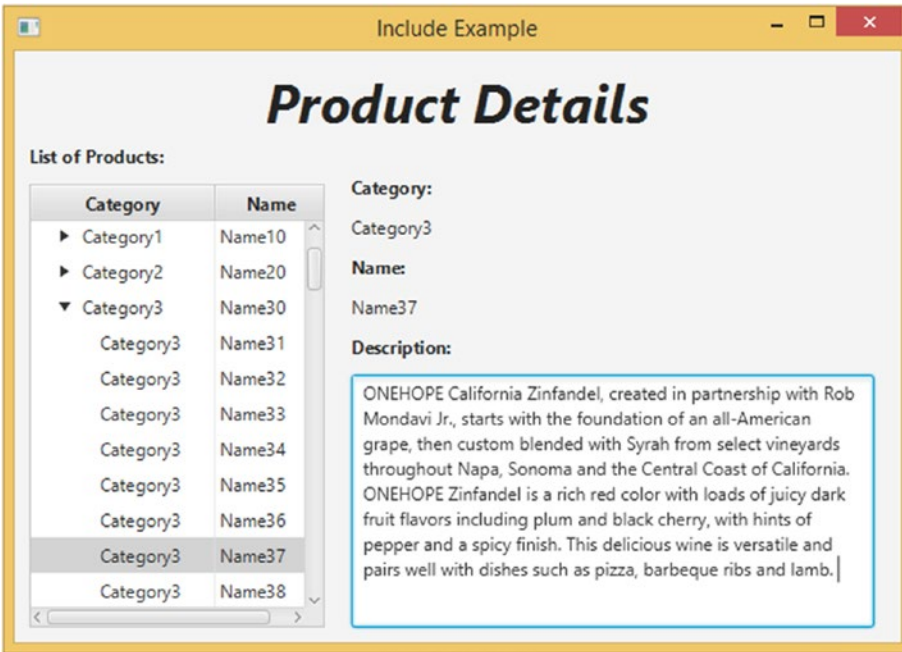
Include Example

Product Details

List of Products:

| Category | Name |
|---|---|
| ▶ Category1 | Name10 |
| ▶ Category2 | Name20 |
| ▼ Category3 | Name30 |
| Category3 | Name31 |
| Category3 | Name32 |
| Category3 | Name33 |
| Category3 | Name34 |
| Category3 | Name35 |
| Category3 | Name36 |
| Category3 | Name37 |
| Category3 | Name38 |

Category:

Category3

Name:

Name37

Description:

ONEHOPE California Zinfandel, created in partnership with Rob Mondavi Jr., starts with the foundation of an all-American grape, then custom blended with Syrah from select vineyards throughout Napa, Sonoma and the Central Coast of California. ONEHOPE Zinfandel is a rich red color with loads of juicy dark fruit flavors including plum and black cherry, with hints of pepper and a spicy finish. This delicious wine is versatile and pairs well with dishes such as pizza, barbeque ribs and lamb.